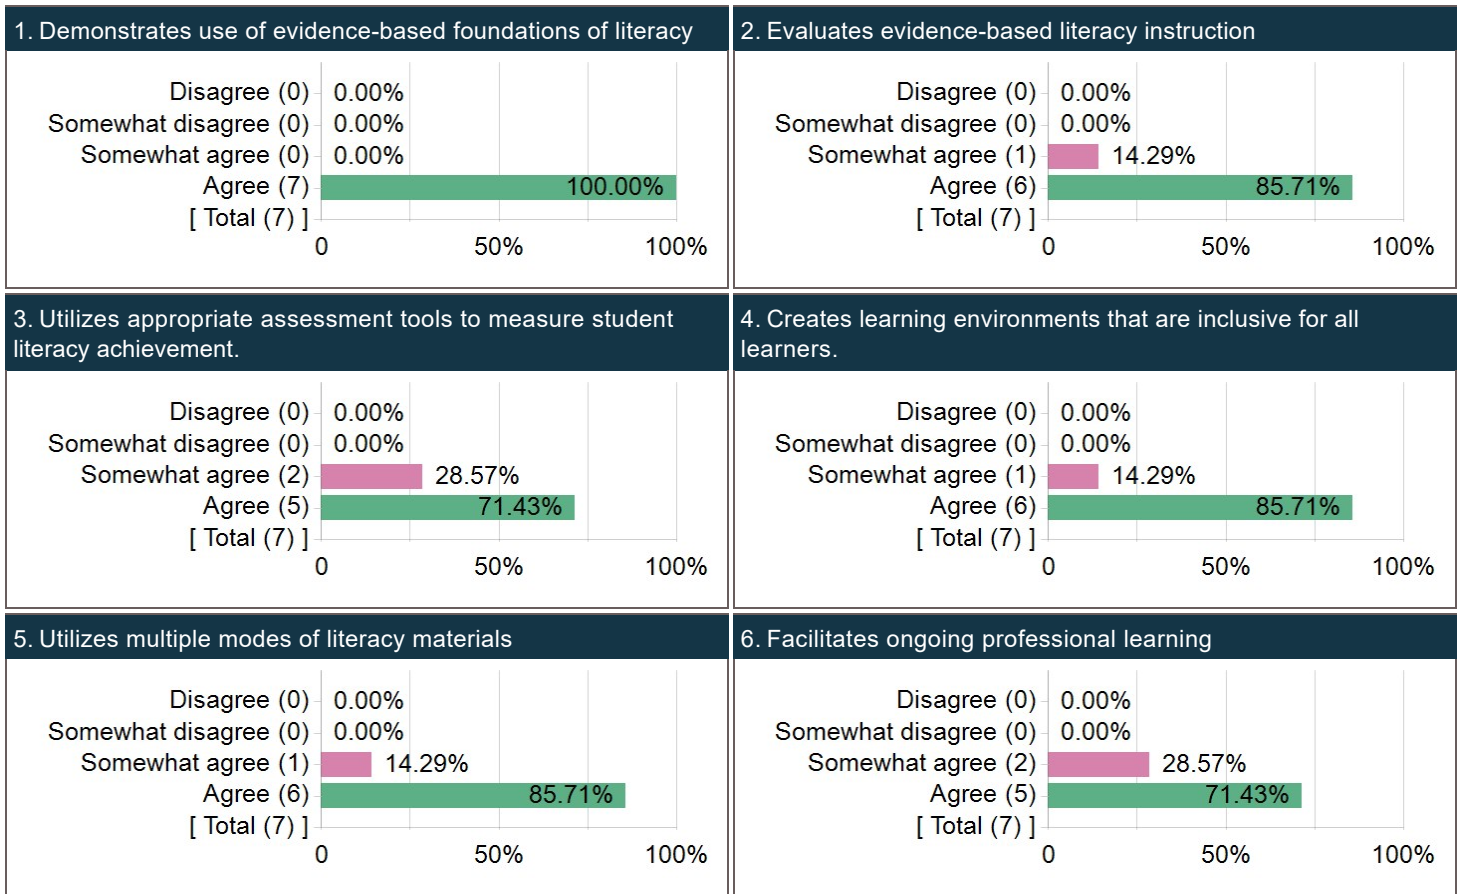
1. Demonstrates use of evidence-based foundations of literacy

Disagree (0) 0.00%
Somewhat disagree (0) 0.00%
Somewhat agree (0) 0.00%
Agree (7) 100.00%
[ Total (7) ]
0 50% 100%

2. Evaluates evidence-based literacy instruction

Disagree (0) 0.00%
Somewhat disagree (0) 0.00%
Somewhat agree (1) 14.29%
Agree (6) 85.71%
[ Total (7) ]
0 50% 100%

3. Utilizes appropriate assessment tools to measure student literacy achievement.

Disagree (0) 0.00%
Somewhat disagree (0) 0.00%
Somewhat agree (2) 28.57%
Agree (5) 71.43%
[ Total (7) ]
0 50% 100%

4. Creates learning environments that are inclusive for all learners.

Disagree (0) 0.00%
Somewhat disagree (0) 0.00%
Somewhat agree (1) 14.29%
Agree (6) 85.71%
[ Total (7) ]
0 50% 100%

5. Utilizes multiple modes of literacy materials

Disagree (0) 0.00%
Somewhat disagree (0) 0.00%
Somewhat agree (1) 14.29%
Agree (6) 85.71%
[ Total (7) ]
0 50% 100%

6. Facilitates ongoing professional learning

Disagree (0) 0.00%
Somewhat disagree (0) 0.00%
Somewhat agree (2) 28.57%
Agree (5) 71.43%
[ Total (7) ]
0 50% 100%